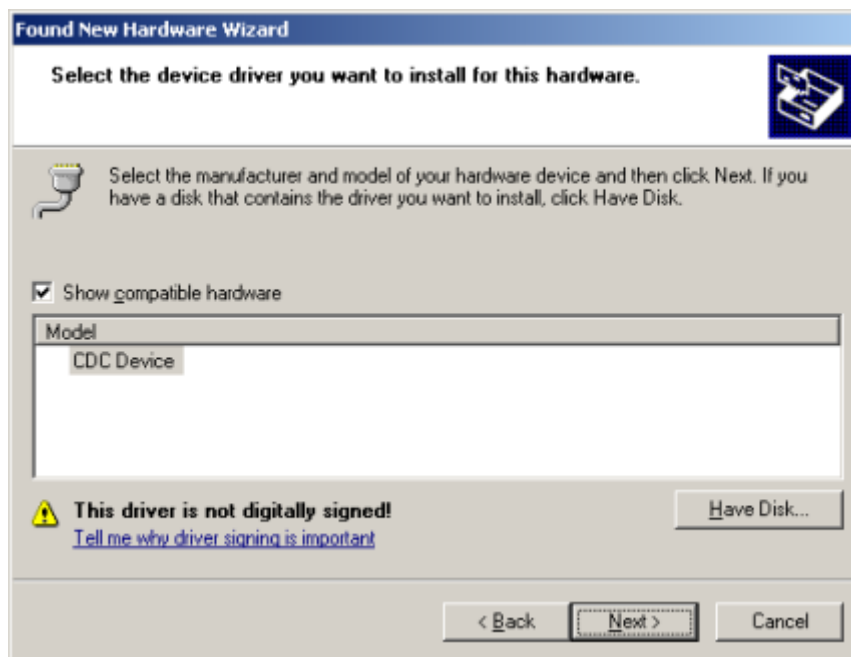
Found New Hardware Wizard

Select the device driver you want to install for this hardware.

Select the manufacturer and model of your hardware device and then click Next. If you have a disk that contains the driver you want to install, click Have Disk.

Show compatible hardware

Model

CDC Device

This driver is not digitally signed!

Tell me why driver signing is important

Have Disk...

< Back

Next >

Cancel